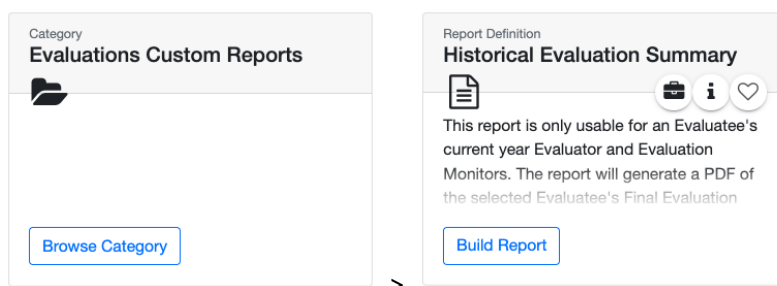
Category
Evaluations Custom Reports

Browse Category

Report Definition
Historical Evaluation Summary

This report is only usable for an Evaluatee's current year Evaluator and Evaluation Monitors. The report will generate a PDF of the selected Evaluatee's Final Evaluation

Build Report

>